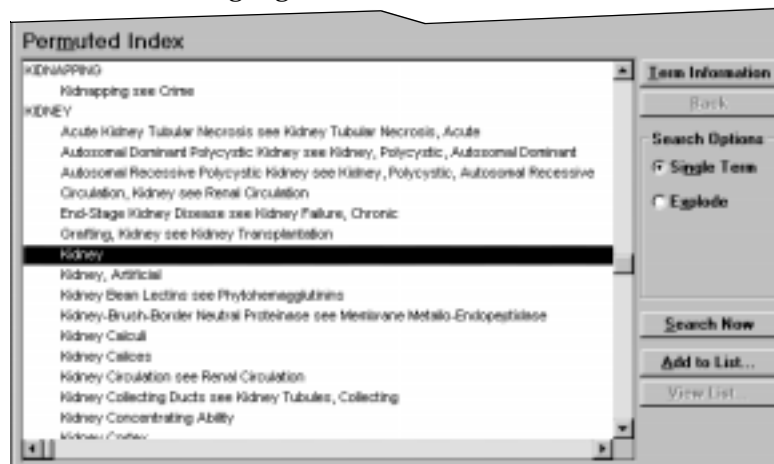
Permuted Index

KIDNAPPING
Kidnapping see Crime
KIDNEY
Acute Kidney Tubular Necrosis see Kidney Tubular Necrosis, Acute
Autosomal Dominant Polycystic Kidney see Kidney, Polycystic, Autosomal Dominant
Autosomal Recessive Polycystic Kidney see Kidney, Polycystic, Autosomal Recessive
Circulation, Kidney see Renal Circulation
End-Stage Kidney Disease see Kidney Failure, Chronic
Grafting, Kidney see Kidney Transplantation
Kidney
Kidney, Artificial
Kidney Bean Lectins see Phytohemagglutinins
Kidney-Brush-Border Neutral Proteinase see Membrane Metallo-Endopeptidase
Kidney Calculi
Kidney Calices
Kidney Circulation see Renal Circulation
Kidney Collecting Ducts see Kidney Tubules, Collecting
Kidney Concentrating Ability
Kidney Cortex

Term Information
Back
Search Options
Single Term
Explode
Search Now
Add to List...
View List...